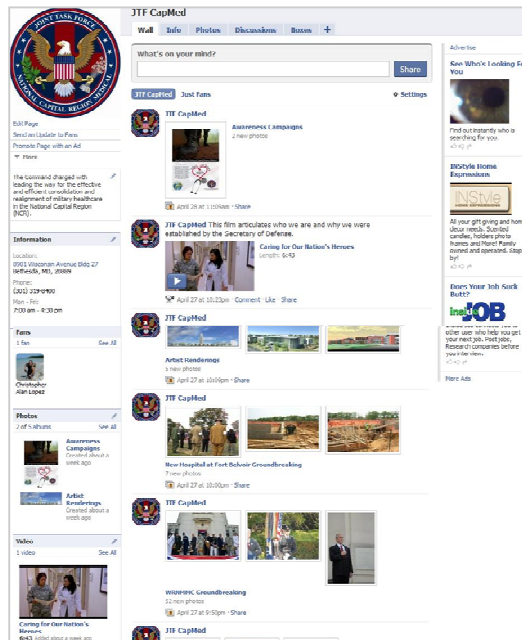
JOINT TASK FORCE
NATIONAL CAPITAL REGION MEDICAL

JTF CapMed

Wall | Info | Photos | Discussions | Boxes | +

What's on your mind?

Share

JTF CapMed | Just fans | Settings

Edit Page
Send an Update to Fans
Promote Page with an Ad
More

The command charged with leading the way for the effective and efficient consolidation and realignment of military healthcare in the National Capital Region (NCR).

Information

Location:
8901 Wisconsin Avenue Bldg 27
Bethesda, MD, 20889
Phone:
(301) 319-8900
Mon - Fri:
7:00 am - 4:30 pm

Fans
1 fan | See All
Christopher Alan Lopez

Photos
2 of 5 albums | See All
Awareness Campaigns
Created about a week ago
Artist Renderings
Created about a week ago

Video
1 video | See All
Caring for Our Nation's Heroes
6:43 Added about a week ago

JTF CapMed
Awareness Campaigns
2 new photos
April 28 at 1:59am · Share

JTF CapMed This film articulates who we are and why we were established by the Secretary of Defense.
Caring for Our Nation's Heroes
Length: 6:43
April 27 at 10:23pm · Comment · Like · Share

JTF CapMed
Artist Renderings
5 new photos
April 27 at 10:09pm · Share

JTF CapMed
New Hospital at Fort Belvoir Groundbreaking
7 new photos
April 27 at 10:00pm · Share

JTF CapMed
WRNMMC Groundbreaking
12 new photos
April 27 at 9:50pm · Share

JTF CapMed

Advertise

See Who's Looking For You
Find out instantly who is searching for you.

InStyle Home Expressions
InStyle
All your gift giving and home decor needs. Scented candles, holders photo frames and more! Family owned and operated. Stop by!

Does Your Job Suck Butt?
indeJOB
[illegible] other user who help you get your next job. Post jobs, Research companies before you interview.

More Ads